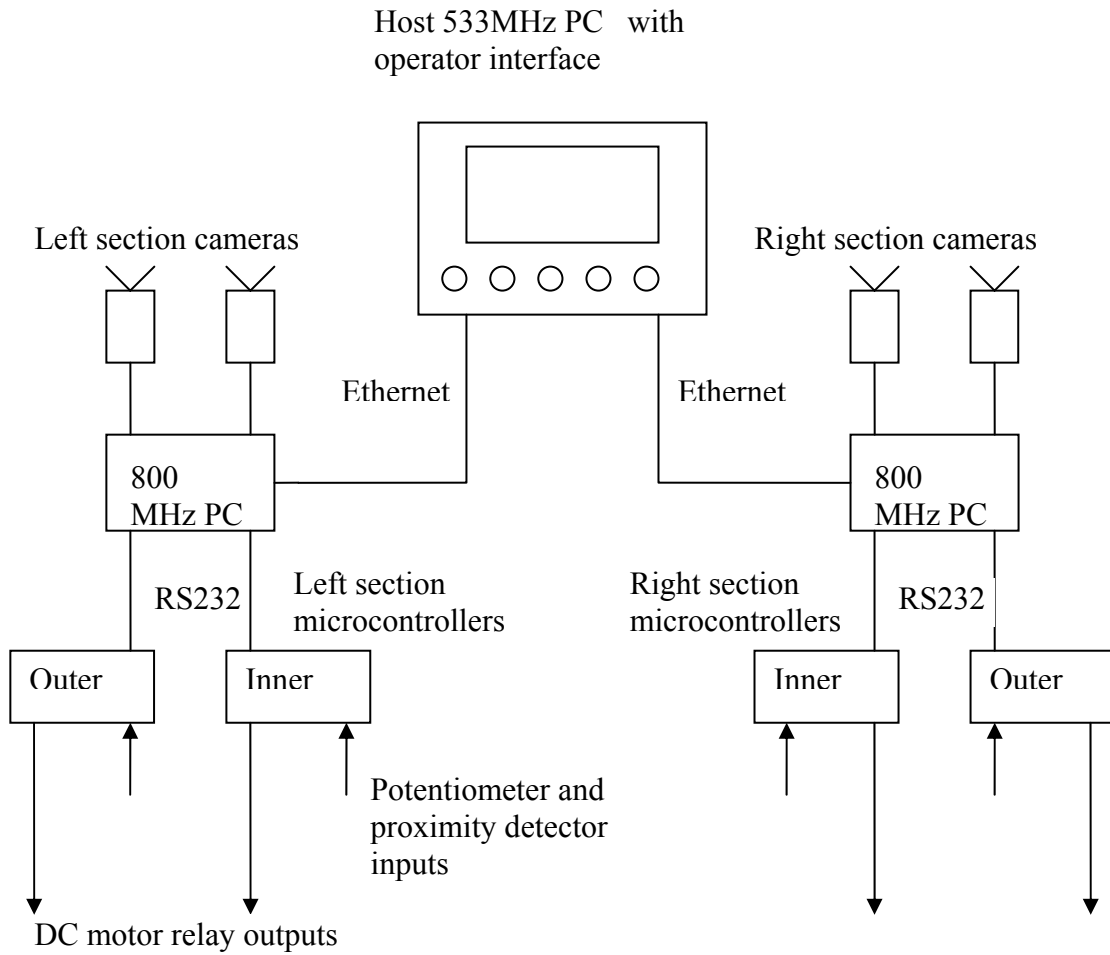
Host 533MHz PC with operator interface

Left section cameras

Right section cameras

Ethernet

Ethernet

800 MHz PC

800 MHz PC

RS232

Left section microcontrollers

Right section microcontrollers

RS232

Outer

Inner

Inner

Outer

Potentiometer and proximity detector inputs

DC motor relay outputs